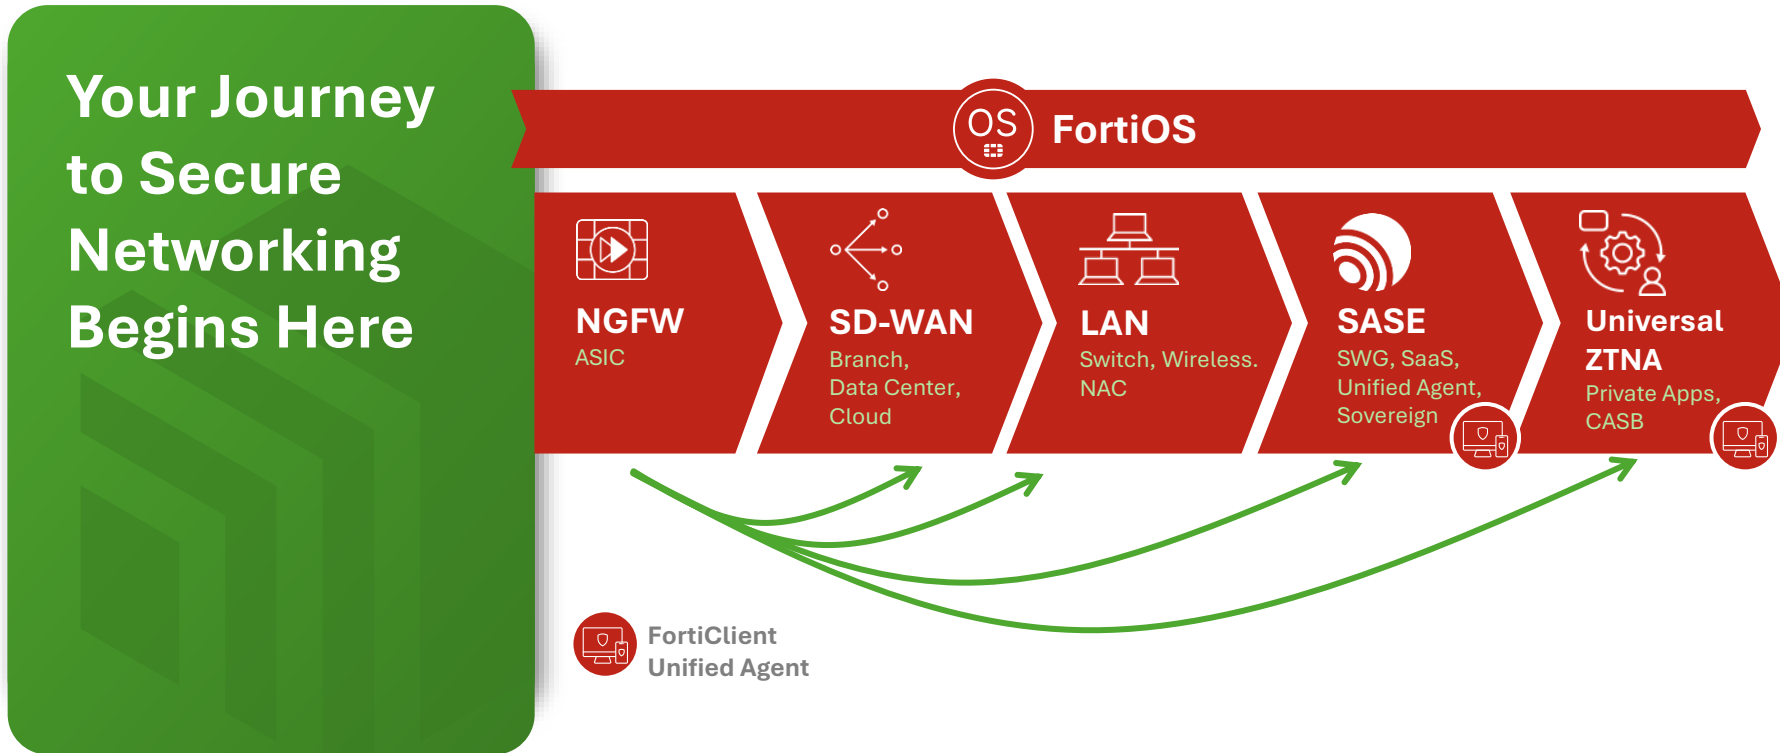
Your Journey to Secure Networking Begins Here

OS

FortiOS

NGFW
ASIC

SD-WAN
Branch, Data Center, Cloud

LAN
Switch, Wireless. NAC

SASE
SWG, SaaS, Unified Agent, Sovereign

Universal ZTNA
Private Apps, CASB

FortiClient Unified Agent